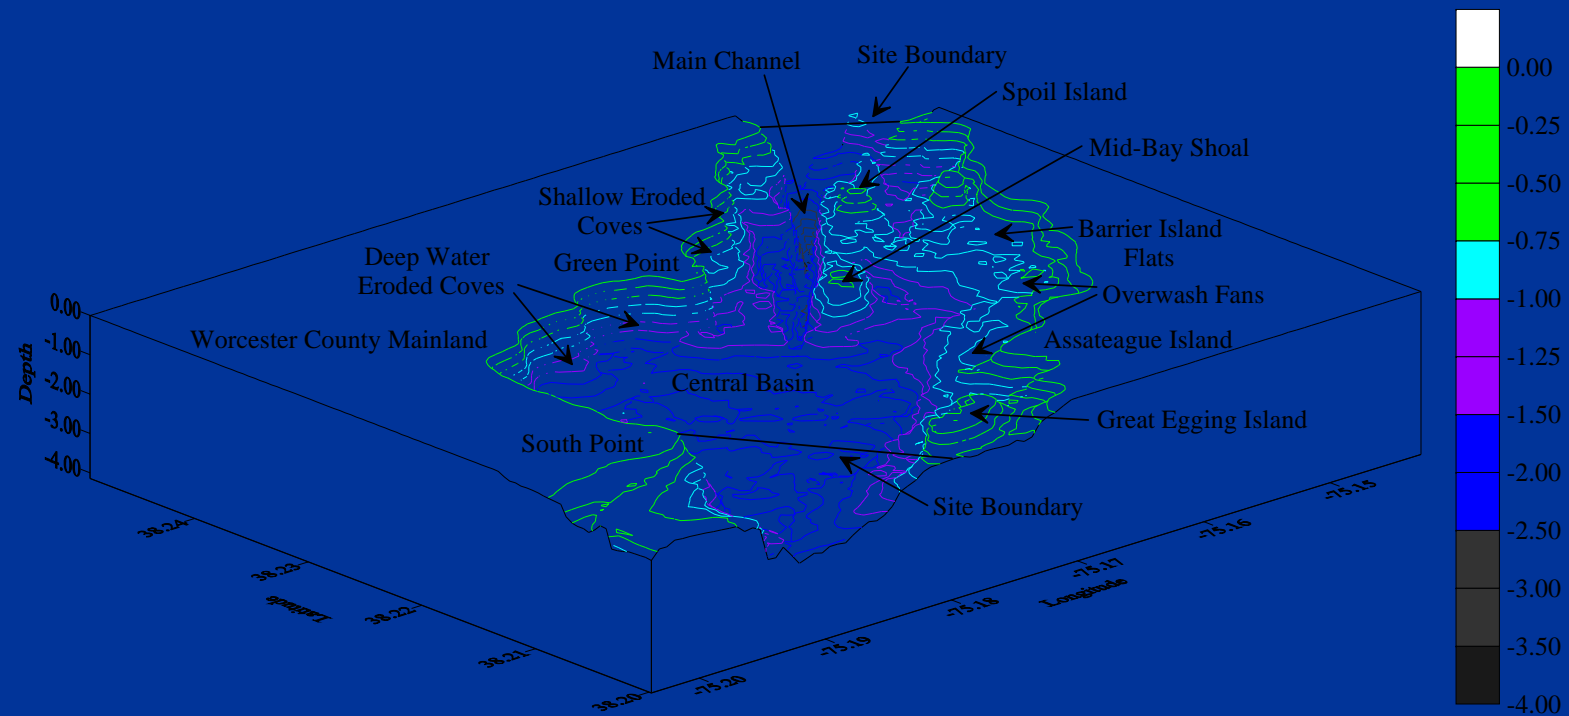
Main Channel
Site Boundary
Spoil Island
Mid-Bay Shoal
Shallow Eroded Coves
Barrier Island Flats
Deep Water Eroded Coves
Green Point
Overwash Fans
Worcester County Mainland
Assateague Island
Central Basin
Great Egging Island
South Point
Site Boundary

Depth
0.00
-1.00
-2.00
-3.00
-4.00

38.24
38.23
38.22
38.21
38.20
Latitude

-75.20
-75.19
-75.18
-75.17
-75.16
-75.15
Longitude

0.00
-0.25
-0.50
-0.75
-1.00
-1.25
-1.50
-2.00
-2.50
-3.00
-3.50
-4.00